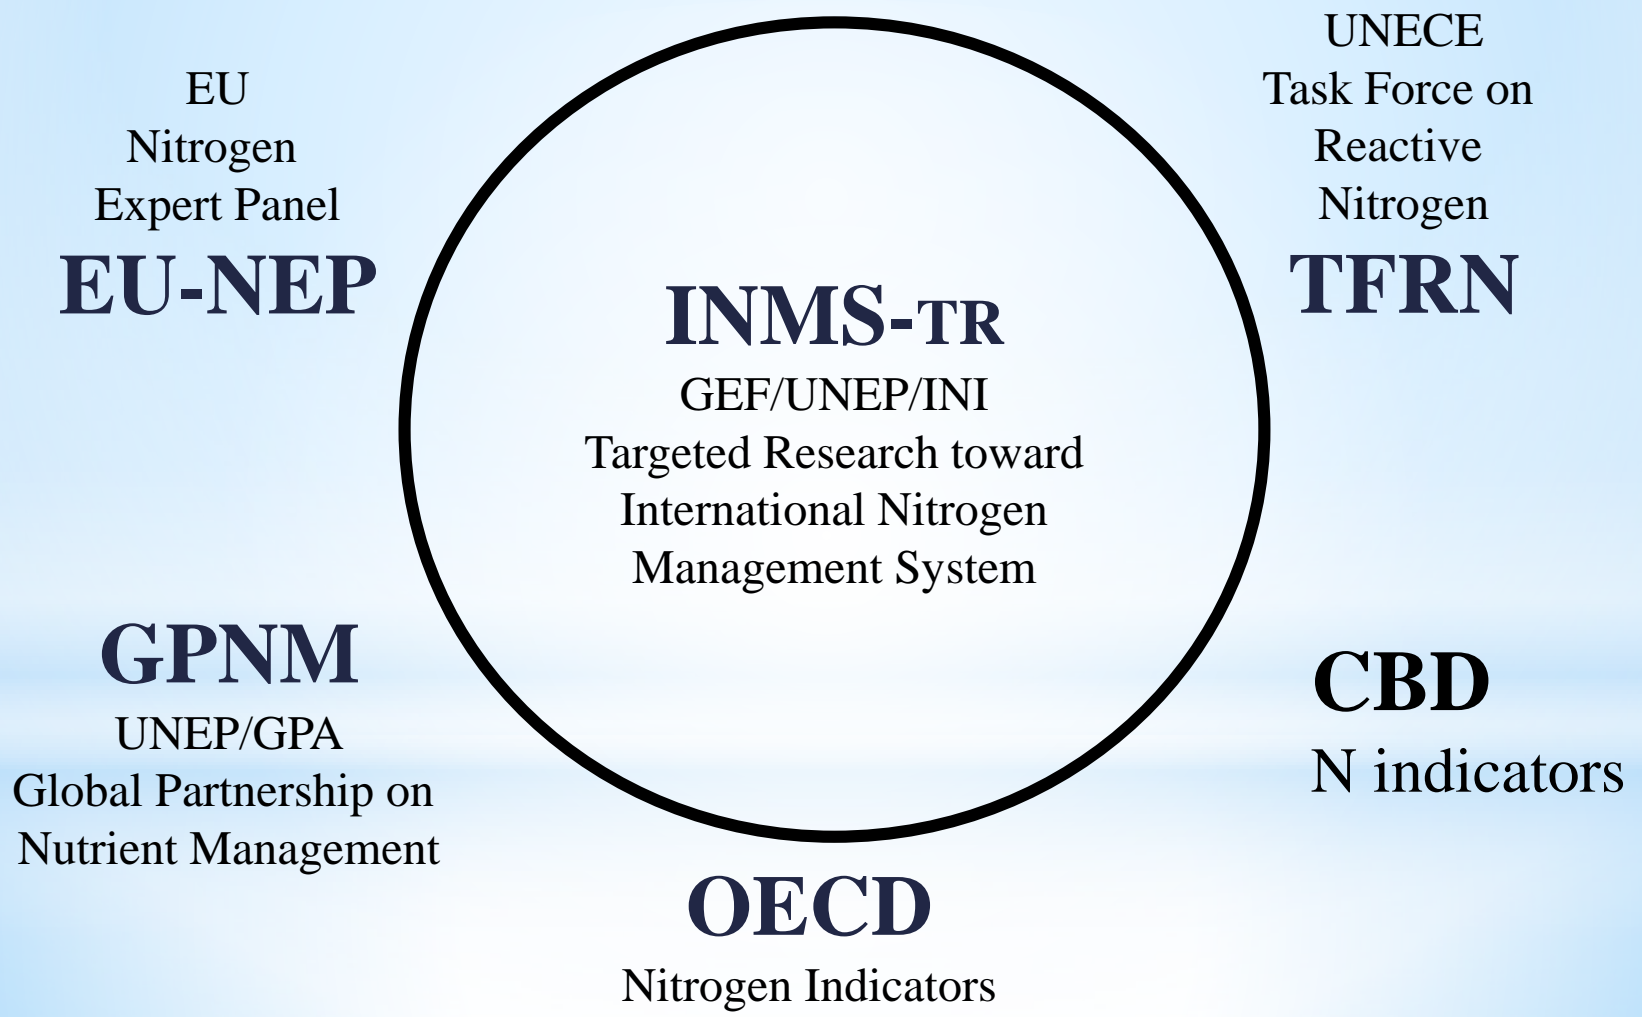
EU
Nitrogen
Expert Panel
EU-NEP

UNECE
Task Force on
Reactive
Nitrogen
TFRN

INMS-TR
GEF/UNEP/INI
Targeted Research toward
International Nitrogen
Management System

GPNM
UNEP/GPA
Global Partnership on
Nutrient Management

CBD
N indicators

OECD
Nitrogen Indicators